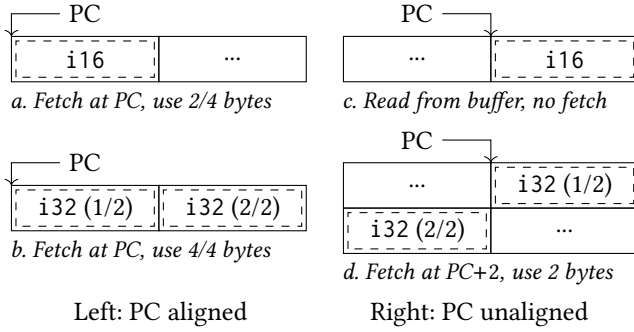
PC

i16

...

a. Fetch at PC, use 2/4 bytes

PC

...

i16

c. Read from buffer, no fetch

PC

i32 (1/2)

i32 (2/2)

b. Fetch at PC, use 4/4 bytes

PC

...

i32 (1/2)

i32 (2/2)

...

d. Fetch at PC+2, use 2 bytes

Left: PC aligned

Right: PC unaligned